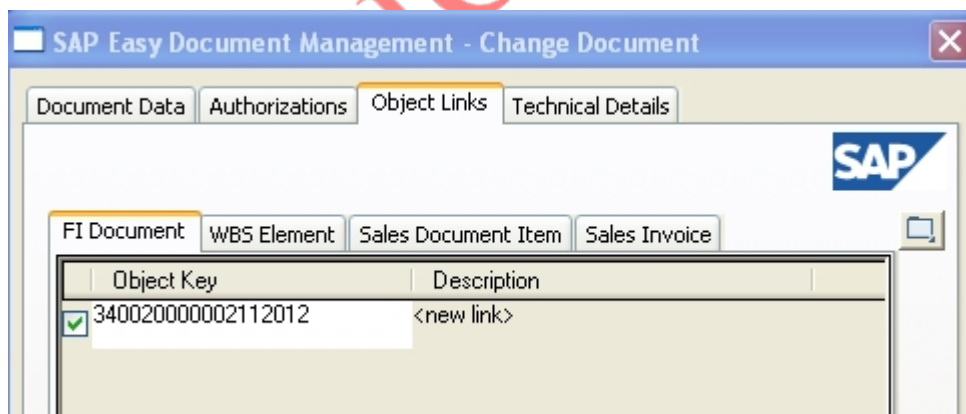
SAP Easy Document Management - Change Document

Document Data | Authorizations | Object Links | Technical Details

SAP

FI Document | WBS Element | Sales Document Item | Sales Invoice

| Object Key | Description |
|---|---|
| 340020000002112012 | <new link> |